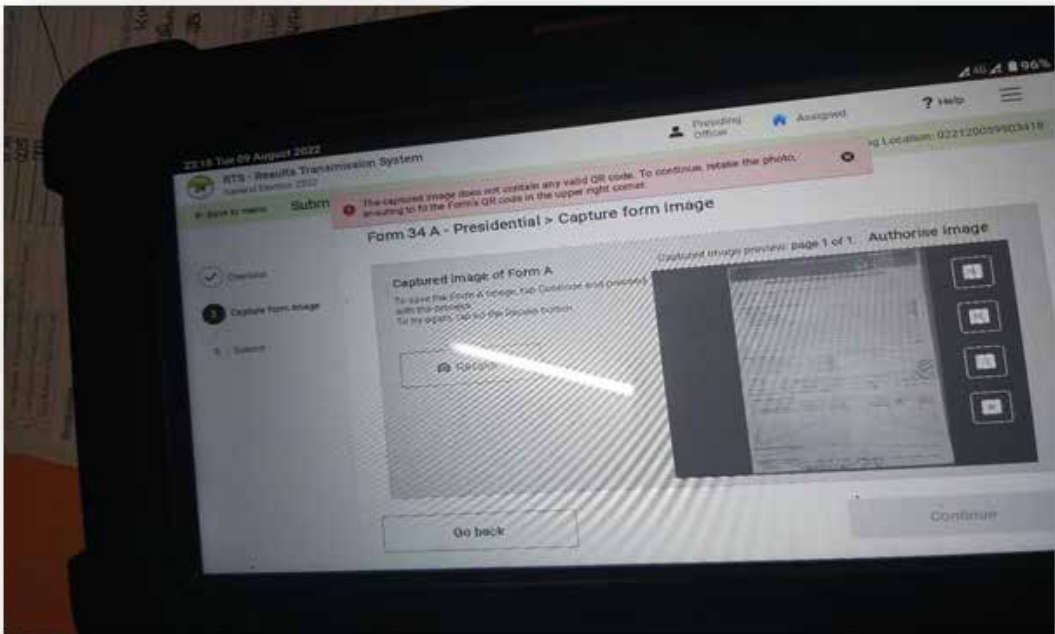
23:18 Tue 09 August 2022

96%

RTS - Results Transmission System
General Election 2022

Presiding Officer

Assigned

? Help

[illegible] Location: 022120059903418

Back to menu

Subm

The captured image does not contain any valid QR code. To continue, retake the photo, ensuring to fit the Form's QR code in the upper right corner.

Form 34 A - Presidential > Capture form image

Overview

3 Capture form image

4 Submit

Captured image of Form A

To save the Form A image, tap Continue and proceed with the process.
To try again, tap on the Recapture button.

Recapture

Captured image preview: page 1 of 1

Authorise image

Go back

Continue